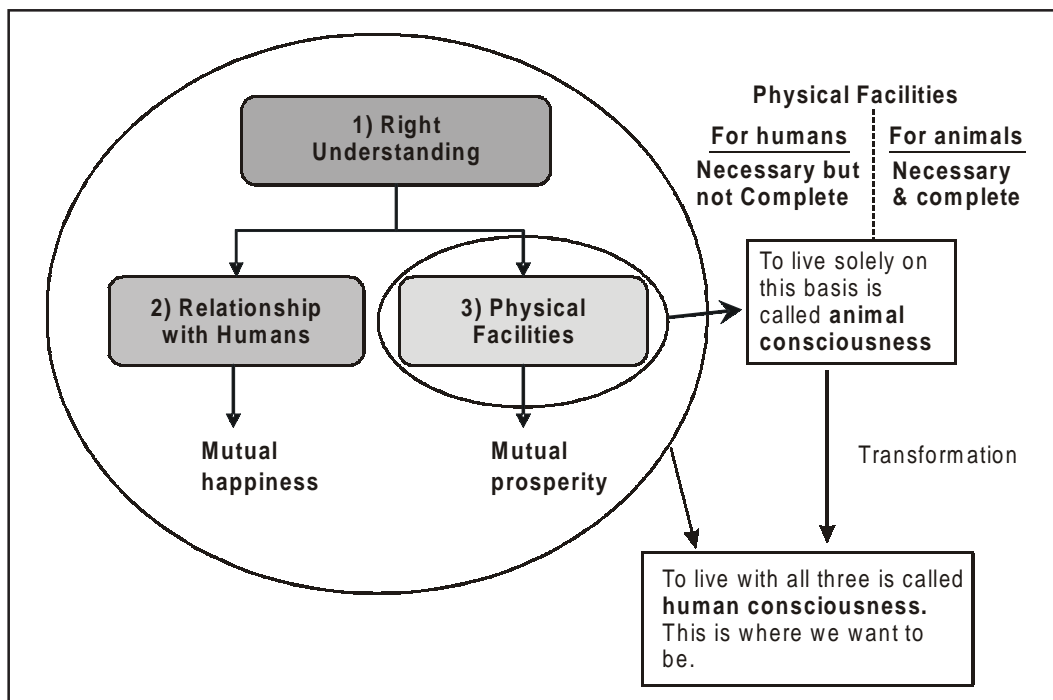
1) Right Understanding

2) Relationship with Humans

3) Physical Facilities

Mutual happiness

Mutual prosperity

Physical Facilities

For humans
Necessary but not Complete

For animals
Necessary & complete

To live solely on this basis is called **animal consciousness**

Transformation

To live with all three is called **human consciousness.** This is where we want to be.